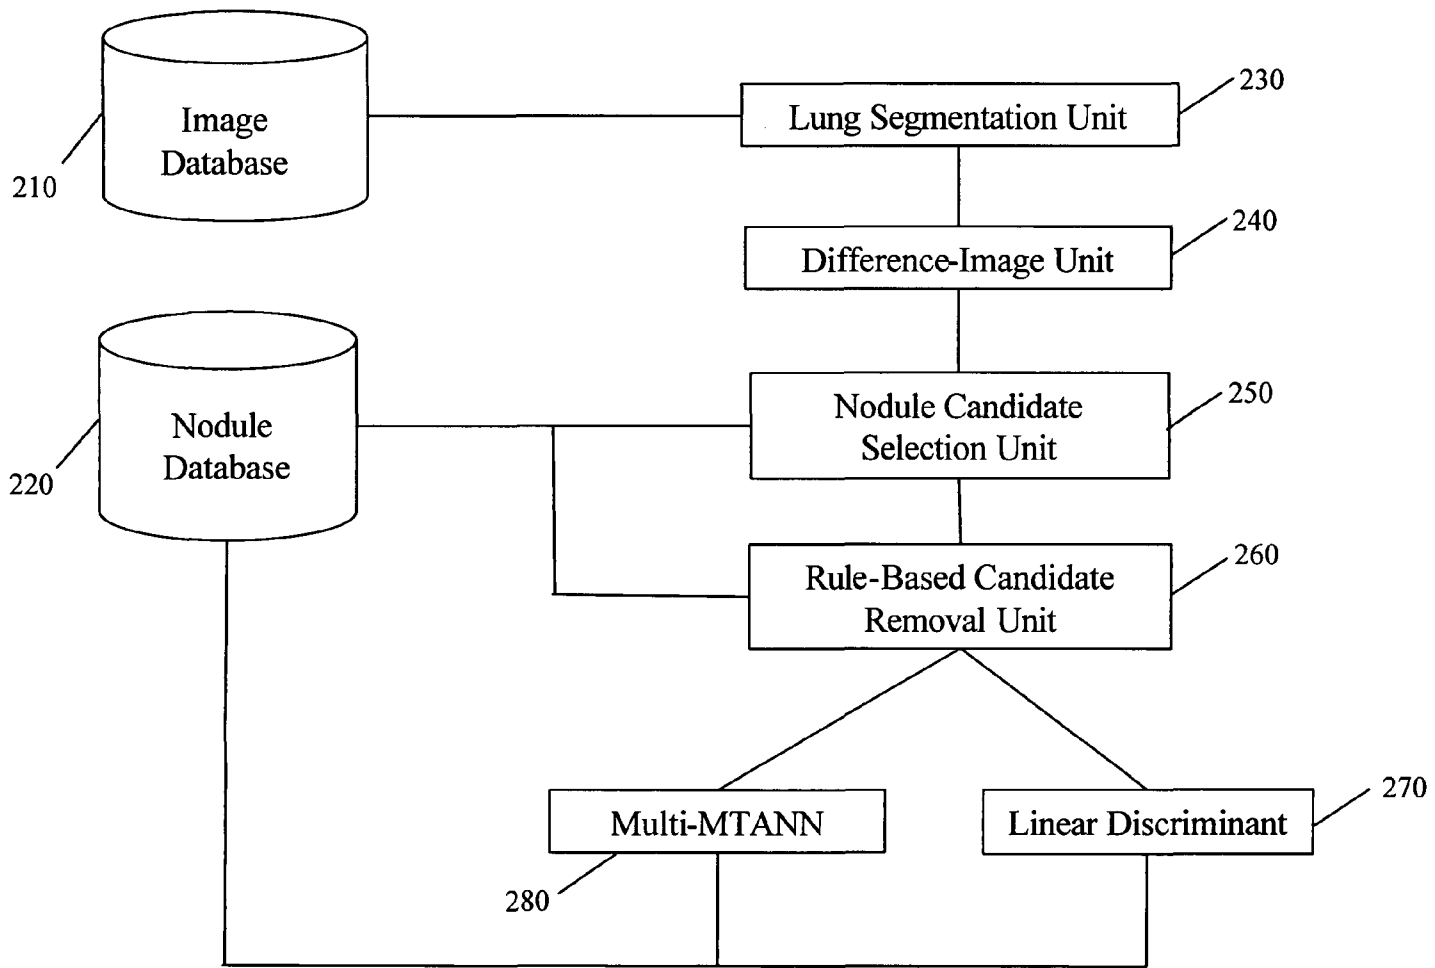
Image Database

210

Lung Segmentation Unit

230

Difference-Image Unit

240

Nodule Database

220

Nodule Candidate Selection Unit

250

Rule-Based Candidate Removal Unit

260

Multi-MTANN

280

Linear Discriminant

270